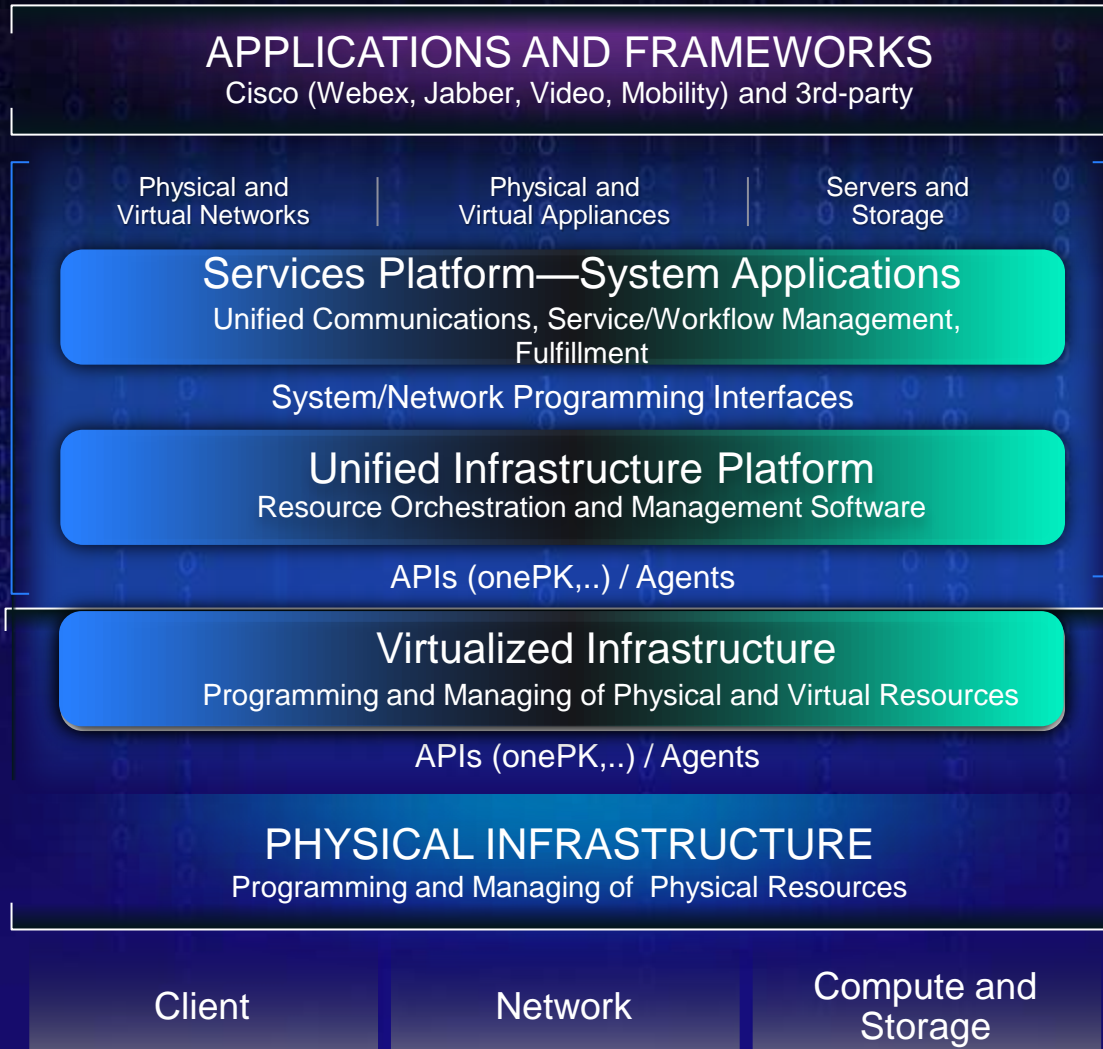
APPLICATIONS AND FRAMEWORKS
Cisco (Webex, Jabber, Video, Mobility) and 3rd-party

Physical and Virtual Networks

Physical and Virtual Appliances

Servers and Storage

Services Platform—System Applications
Unified Communications, Service/Workflow Management, Fulfillment

System/Network Programming Interfaces

Unified Infrastructure Platform
Resource Orchestration and Management Software

APIs (onePK,..) / Agents

Virtualized Infrastructure
Programming and Managing of Physical and Virtual Resources

APIs (onePK,..) / Agents

PHYSICAL INFRASTRUCTURE
Programming and Managing of Physical Resources

Client

Network

Compute and Storage